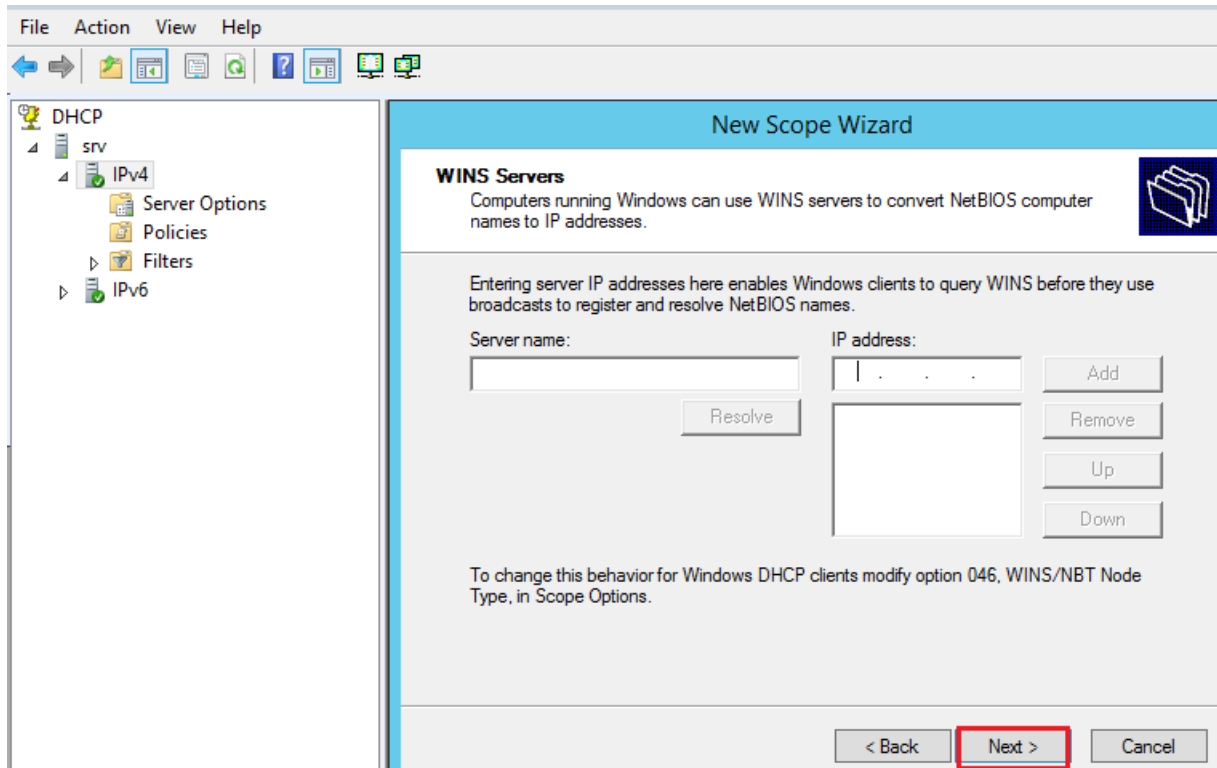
File Action View Help

DHCP
srv
IPv4
Server Options
Policies
Filters
IPv6

New Scope Wizard

WINS Servers
Computers running Windows can use WINS servers to convert NetBIOS computer names to IP addresses.

Entering server IP addresses here enables Windows clients to query WINS before they use broadcasts to register and resolve NetBIOS names.

Server name:

IP address:

. . .

Add

Resolve

Remove

Up

Down

To change this behavior for Windows DHCP clients modify option 046, WINS/NBT Node Type, in Scope Options.

< Back

Next >

Cancel